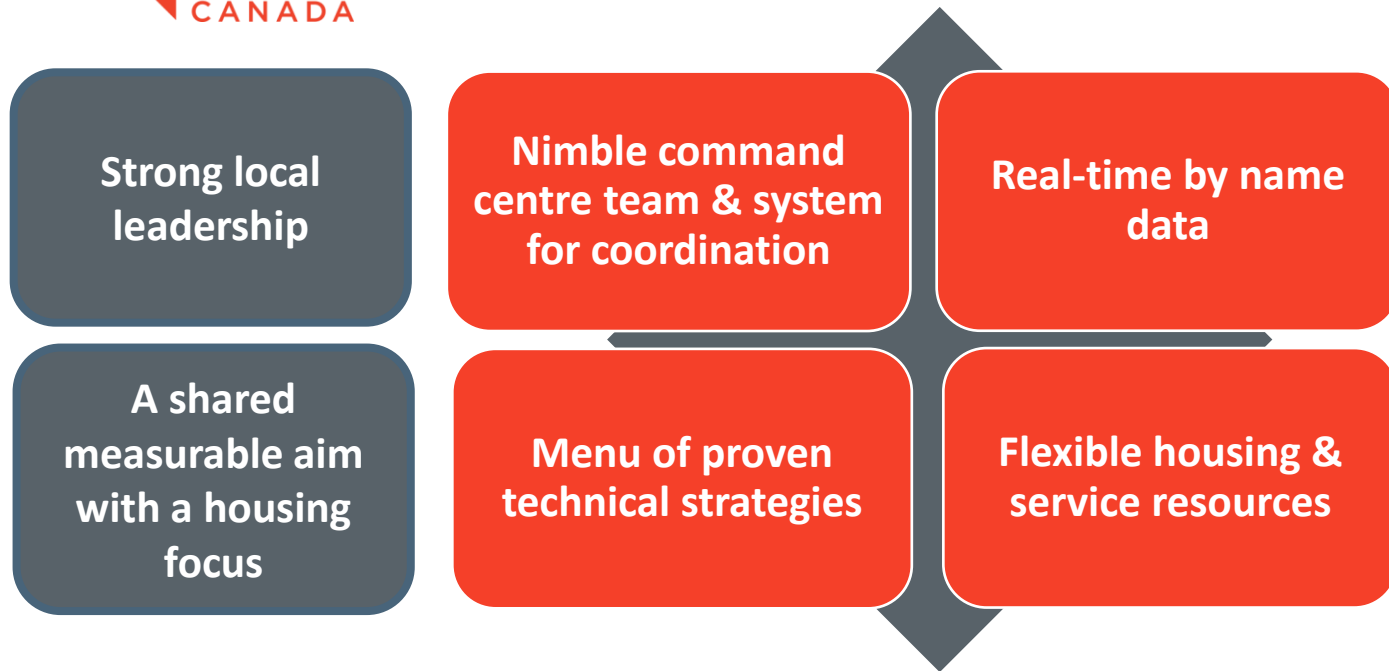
CANADA

Strong local leadership

A shared measurable aim with a housing focus

Nimble command centre team & system for coordination

Real-time by name data

Menu of proven technical strategies

Flexible housing & service resources